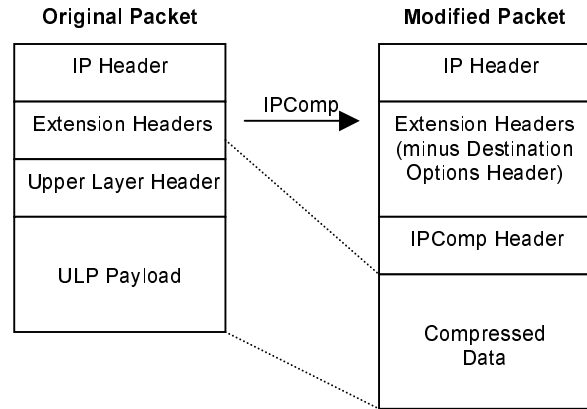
Original Packet

IP Header

Extension Headers

Upper Layer Header

ULP Payload

IPComp

Modified Packet

IP Header

Extension Headers (minus Destination Options Header)

IPComp Header

Compressed Data